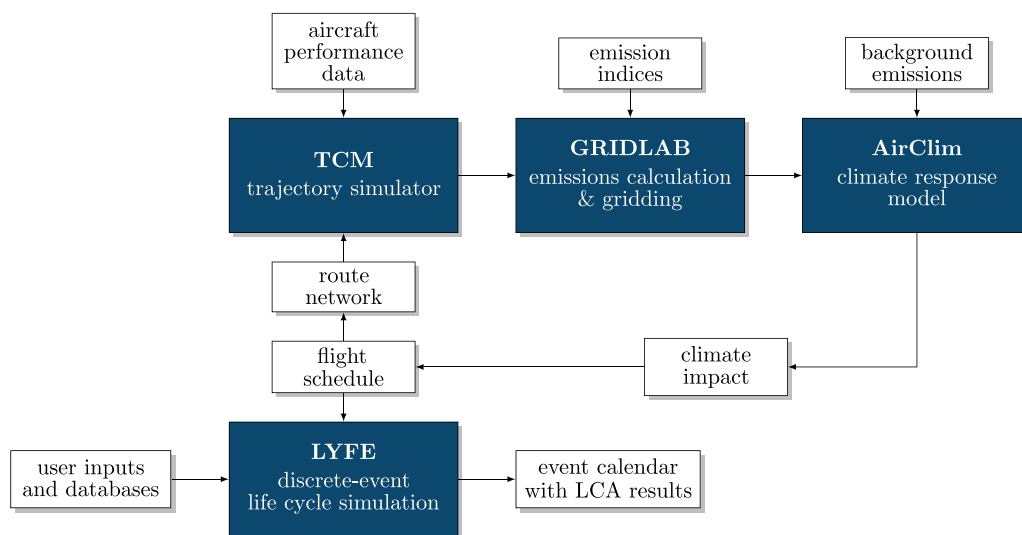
aircraft performance data

emission indices

background emissions

**TCM**
trajectory simulator

**GRIDLAB**
emissions calculation & gridding

**AirClim**
climate response model

route network

flight schedule

climate impact

user inputs and databases

**LYFE**
discrete-event life cycle simulation

event calendar with LCA results